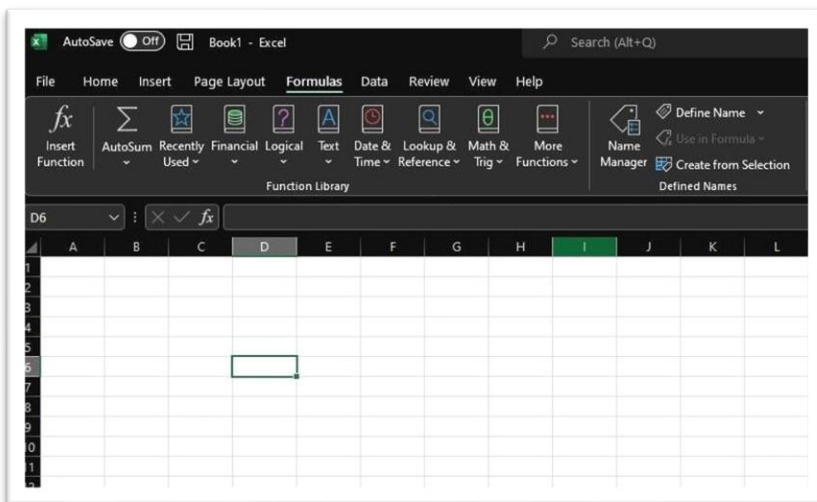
AutoSave Off Book1 - Excel

Search (Alt+Q)

File Home Insert Page Layout Formulas Data Review View Help

$fx$ Insert Function

AutoSum

Recently Used

Financial

Logical

Text

Date & Time

Lookup & Reference

Math & Trig

More Functions

Function Library

Name Manager

Define Name

Use in Formula

Create from Selection

Defined Names

D6

$fx$

| | A | B | C | D | E | F | G | H | I | J | K | L |
|---|---|---|---|---|---|---|---|---|---|---|---|---|
| 1 | | | | | | | | | | | | |
| 2 | | | | | | | | | | | | |
| 3 | | | | | | | | | | | | |
| 4 | | | | | | | | | | | | |
| 5 | | | | | | | | | | | | |
| 6 | | | | | | | | | | | | |
| 7 | | | | | | | | | | | | |
| 8 | | | | | | | | | | | | |
| 9 | | | | | | | | | | | | |
| 10 | | | | | | | | | | | | |
| 11 | | | | | | | | | | | | |